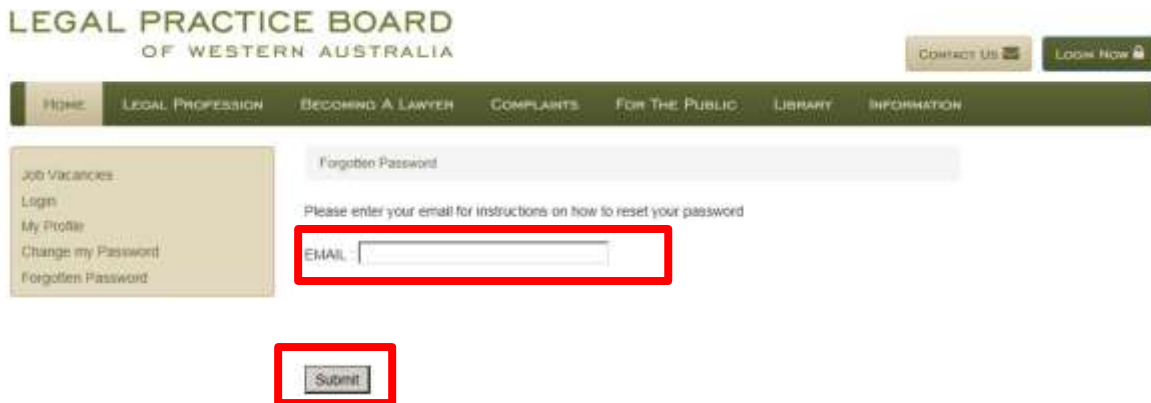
LEGAL PRACTICE BOARD
OF WESTERN AUSTRALIA

CONTACT US

LOGIN NOW

HOME
LEGAL PROFESSION
BECOMING A LAWYER
COMPLAINTS
FOR THE PUBLIC
LIBRARY
INFORMATION

Job Vacancies
Login
My Profile
Change my Password
Forgotten Password

Forgotten Password

Please enter your email for instructions on how to reset your password

EMAIL :

Submit